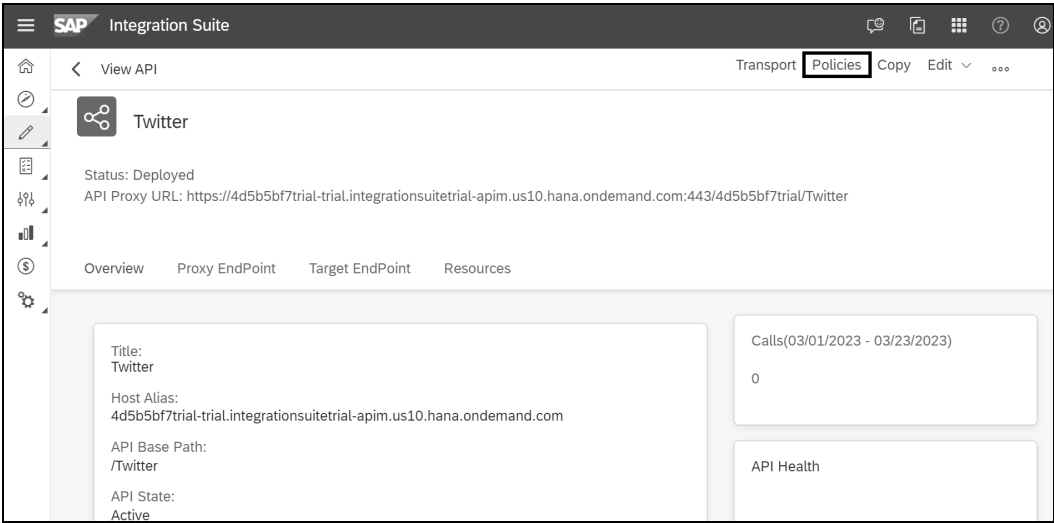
SAP Integration Suite

View API

Transport Policies Copy Edit

Twitter

Status: Deployed
API Proxy URL: https://4d5b5bf7trial-trial.integrationsuitetrial-apim.us10.hana.ondemand.com:443/4d5b5bf7trial/Twitter

Overview Proxy EndPoint Target EndPoint Resources

Title:
Twitter

Host Alias:
4d5b5bf7trial-trial.integrationsuitetrial-apim.us10.hana.ondemand.com

API Base Path:
/Twitter

API State:
Active

Calls(03/01/2023 - 03/23/2023)

0

API Health